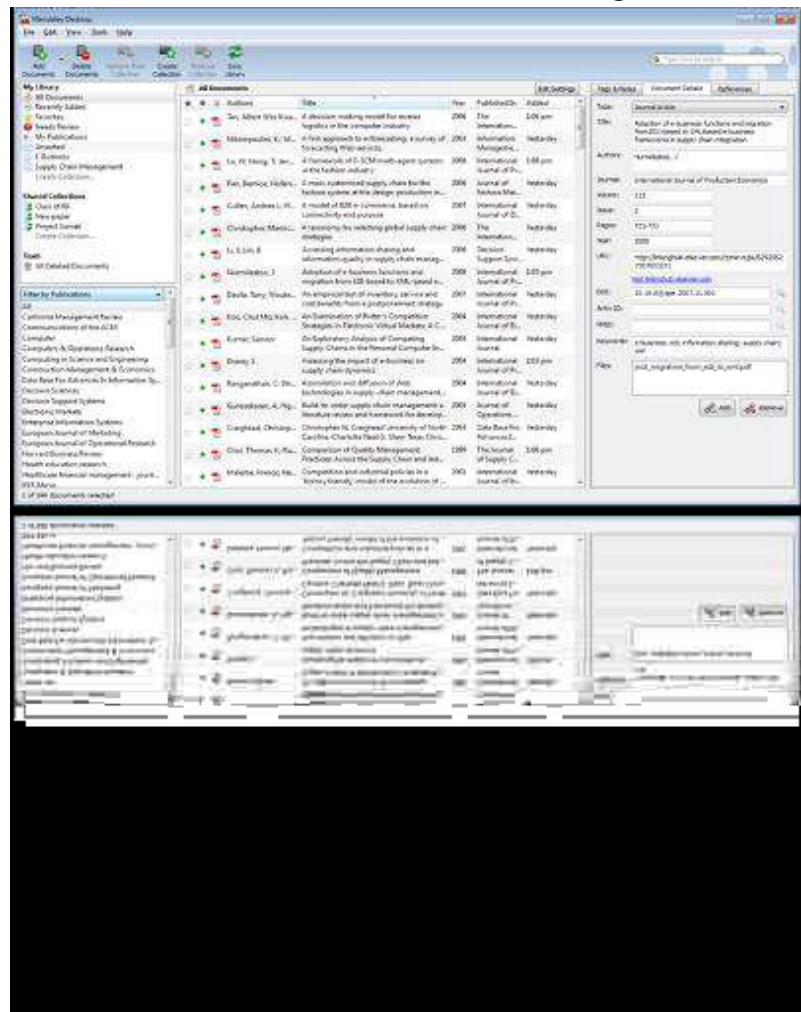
Mendeley Desktop

File Edit View Tools Help

Add Documents | Delete Documents | Remove from Collection | Create Collection | Remove Collection | Sync Library

My Library
All Documents
Recently Added
Favorites
Needs Review
My Publications
Unsorted
E-Business
Supply Chain Management
Create Collection...

Shared Collections
Class of 09
New paper
Project Denali
Create Collection...

Trash
All Deleted Documents

Filter by Publications
All
California Management Review
Communications of the ACM
Computer
Computers & Operations Research
Computing in Science and Engineering
Construction Management & Economics
Data Base For Advances In Information Sy...
Decision Sciences
Decision Support Systems
Electronic Markets
Enterprise Information Systems
European Journal of Marketing
European Journal of Operational Research
Harvard Business Review
Health education research
Healthcare financial management : journ...
IEEE Micro

All Documents | Edit Settings

| Authors | Title | Year | Published In | Added |
|---|---|---|---|---|
| Tan, Albert Wee Kwa... | A decision-making model for reverse logistics in the computer industry | 2006 | The International... | 2:06 pm |
| Nikolopoulos, K.; M... | A Web approach to enhancing: a survey of forecasting Web services | 2003 | Information Manageme... | Yesterday |
| Lo, W; Hong, T; Jen... | A framework of E-SCM multi-agent systems in the fashion industry | 2008 | International Journal of Pr... | 2:08 pm |
| Pan, Bernice; Holles... | A mass customised supply chain for the fashion system at the design-production in... | 2006 | Journal of Fashion Mar... | Yesterday |
| Cullen, Andrew J.; M... | A model of B2B e-commerce, based on connectivity and purpose | 2007 | International Journal of O... | Yesterday |
| Christopher, Martin... | A taxonomy for selecting global supply chain strategies | 2006 | The International... | Yesterday |
| Li, S; Lin, B | Accessing information sharing and information quality in supply chain manag... | 2006 | Decision Support Sys... | Yesterday |
| Nurmilaakso, J | Adoption of e-business functions and migration from EDI-based to XML-based e... | 2008 | International Journal of Pr... | 2:03 pm |
| Davila, Tony; Neuke... | An empirical test of inventory, service and cost benefits from a postponement strategy | 2007 | International Journal of... | Yesterday |
| Koo, Chul Mo; Koh... | An Examination of Porter's Competitive Strategies in Electronic Virtual Markets: A C... | 2004 | International Journal of El... | Yesterday |
| Kumar, Sameer | An Exploratory Analysis of Competing Supply Chains in the Personal Computer In... | 2004 | International Journal | Yesterday |
| Breesy, S | Assessing the impact of e-business on supply chain dynamics | 2004 | International Journal of Pr... | 2:03 pm |
| Ranganathan, C; Dh... | Assimilation and diffusion of Web technologies in supply-chain management... | 2004 | International Journal of El... | Yesterday |
| Gunasekaran, A; Ng... | Build-to-order supply chain management: a literature review and framework for develop... | 2005 | Journal of Operations... | Yesterday |
| Craighead, Christop... | Christopher W. Craighead University of North Carolina-Charlotte Noel D. Shaw Texas Chri... | 2003 | Data Base For Advances I... | Yesterday |
| Choi, Thomas Y; Ra... | Comparison of Quality Management Practices: Across the Supply Chain and Ind... | 1999 | The Journal of Supply C... | 2:06 pm |
| Malerba, Franco; Ne... | Competition and industrial policies in a 'history friendly' model of the evolution of... | 2001 | International Journal of In... | Yesterday |

1 of 384 documents selected

Tags & Notes | Document Details | References

Type: Journal Article
Title: Adoption of e-business functions and migration from EDI-based to XML-based e-business frameworks in supply chain integration
Authors: Nurmilaakso, J
Journal: International Journal of Production Economics
Volume: 113
Issue: 2
Pages: 721-733
Year: 2008
URL: http://linkinghub.elsevier.com/retrieve/pii/S0925527307003221
DOI: 10.1016/j.ijpe.2007.11.001
ArXiv ID:
PMID:
Keywords: e-business; edi; information sharing; supply chain; xml
Files: pcd_migration_from_edi_to_xml.pdf

Add | Remove